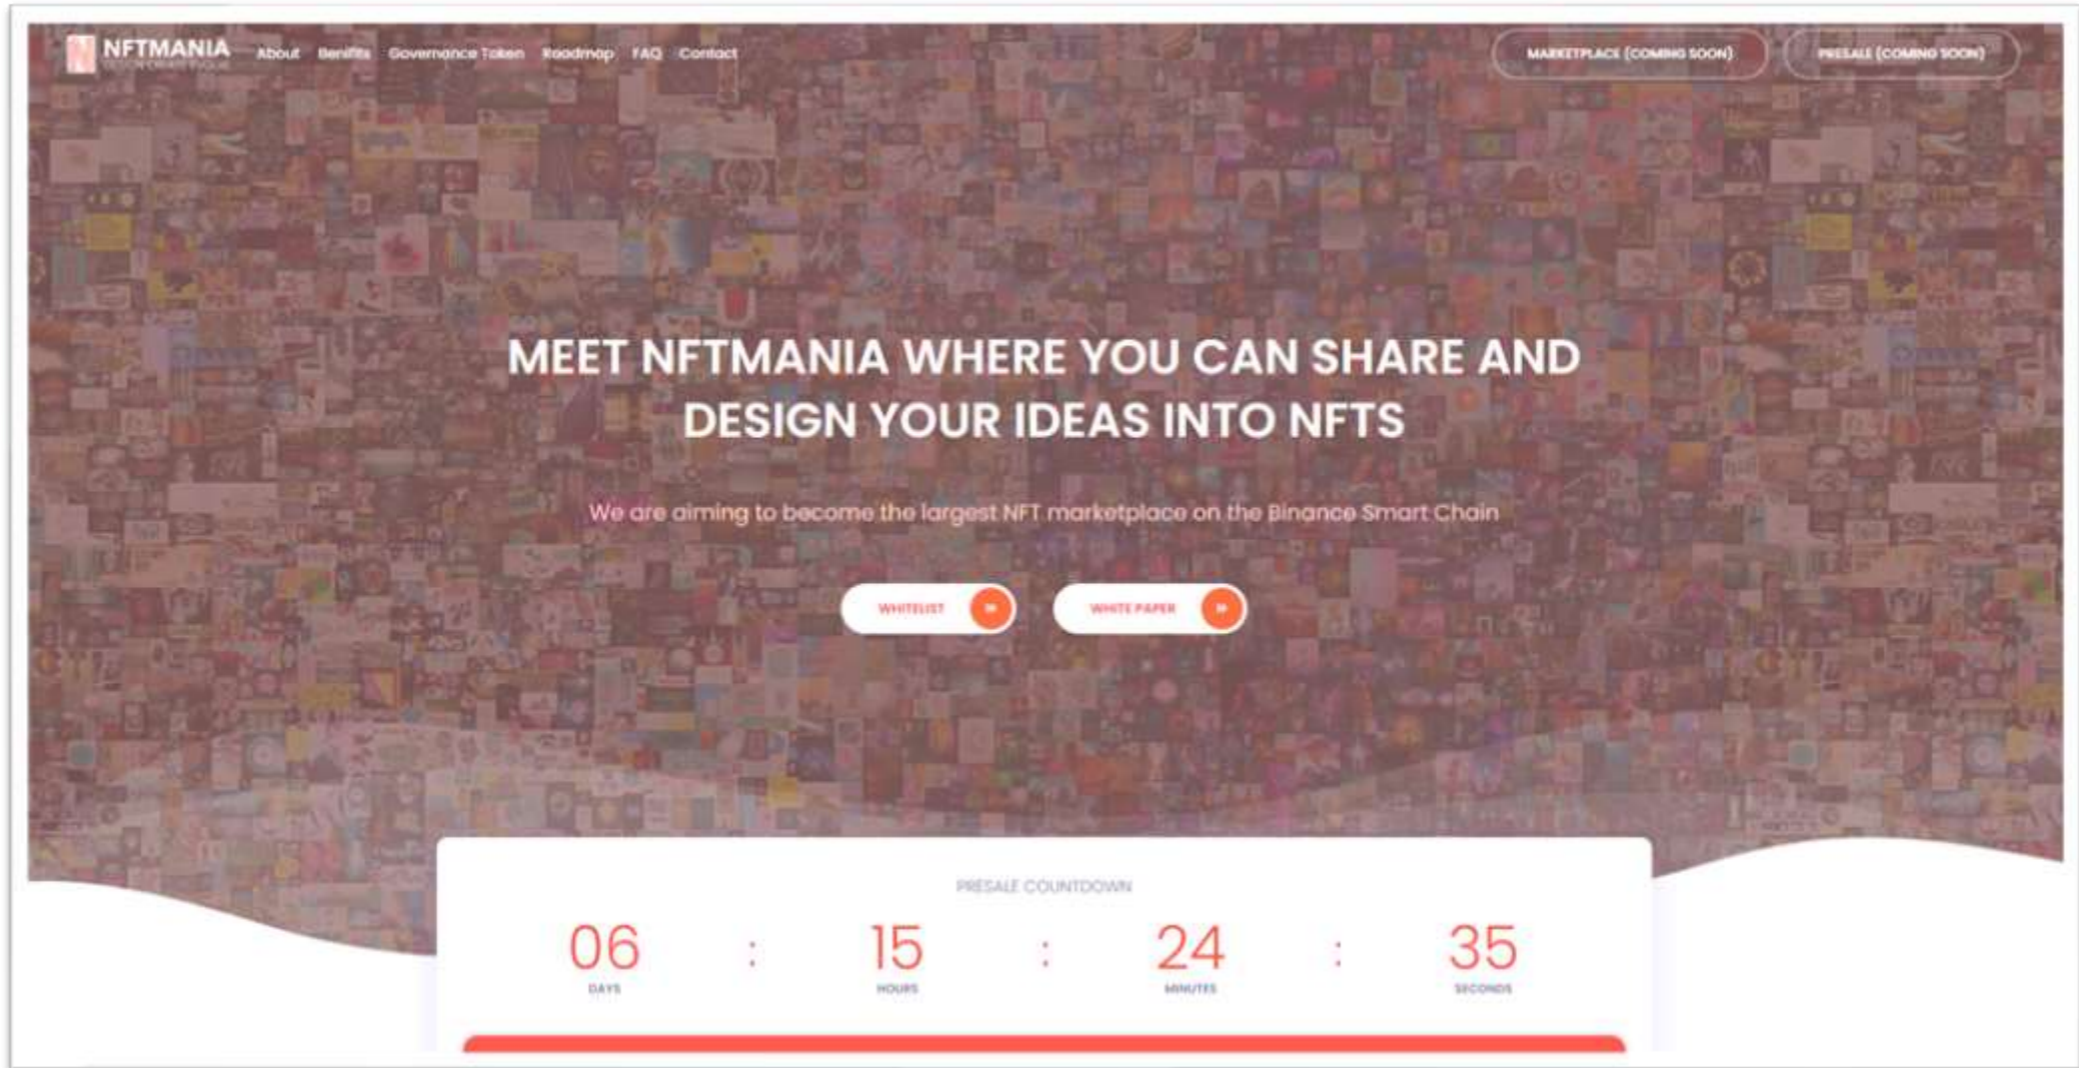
NFTMANIA
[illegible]

About Benefits Governance Token Roadmap FAQ Contact

MARKETPLACE (COMING SOON)
PRESALE (COMING SOON)

MEET NFTMANIA WHERE YOU CAN SHARE AND DESIGN YOUR IDEAS INTO NFTS

We are aiming to become the largest NFT marketplace on the Binance Smart Chain

WHITELIST
WHITE PAPER

PRESALE COUNTDOWN

06 DAYS : 15 HOURS : 24 MINUTES : 35 SECONDS